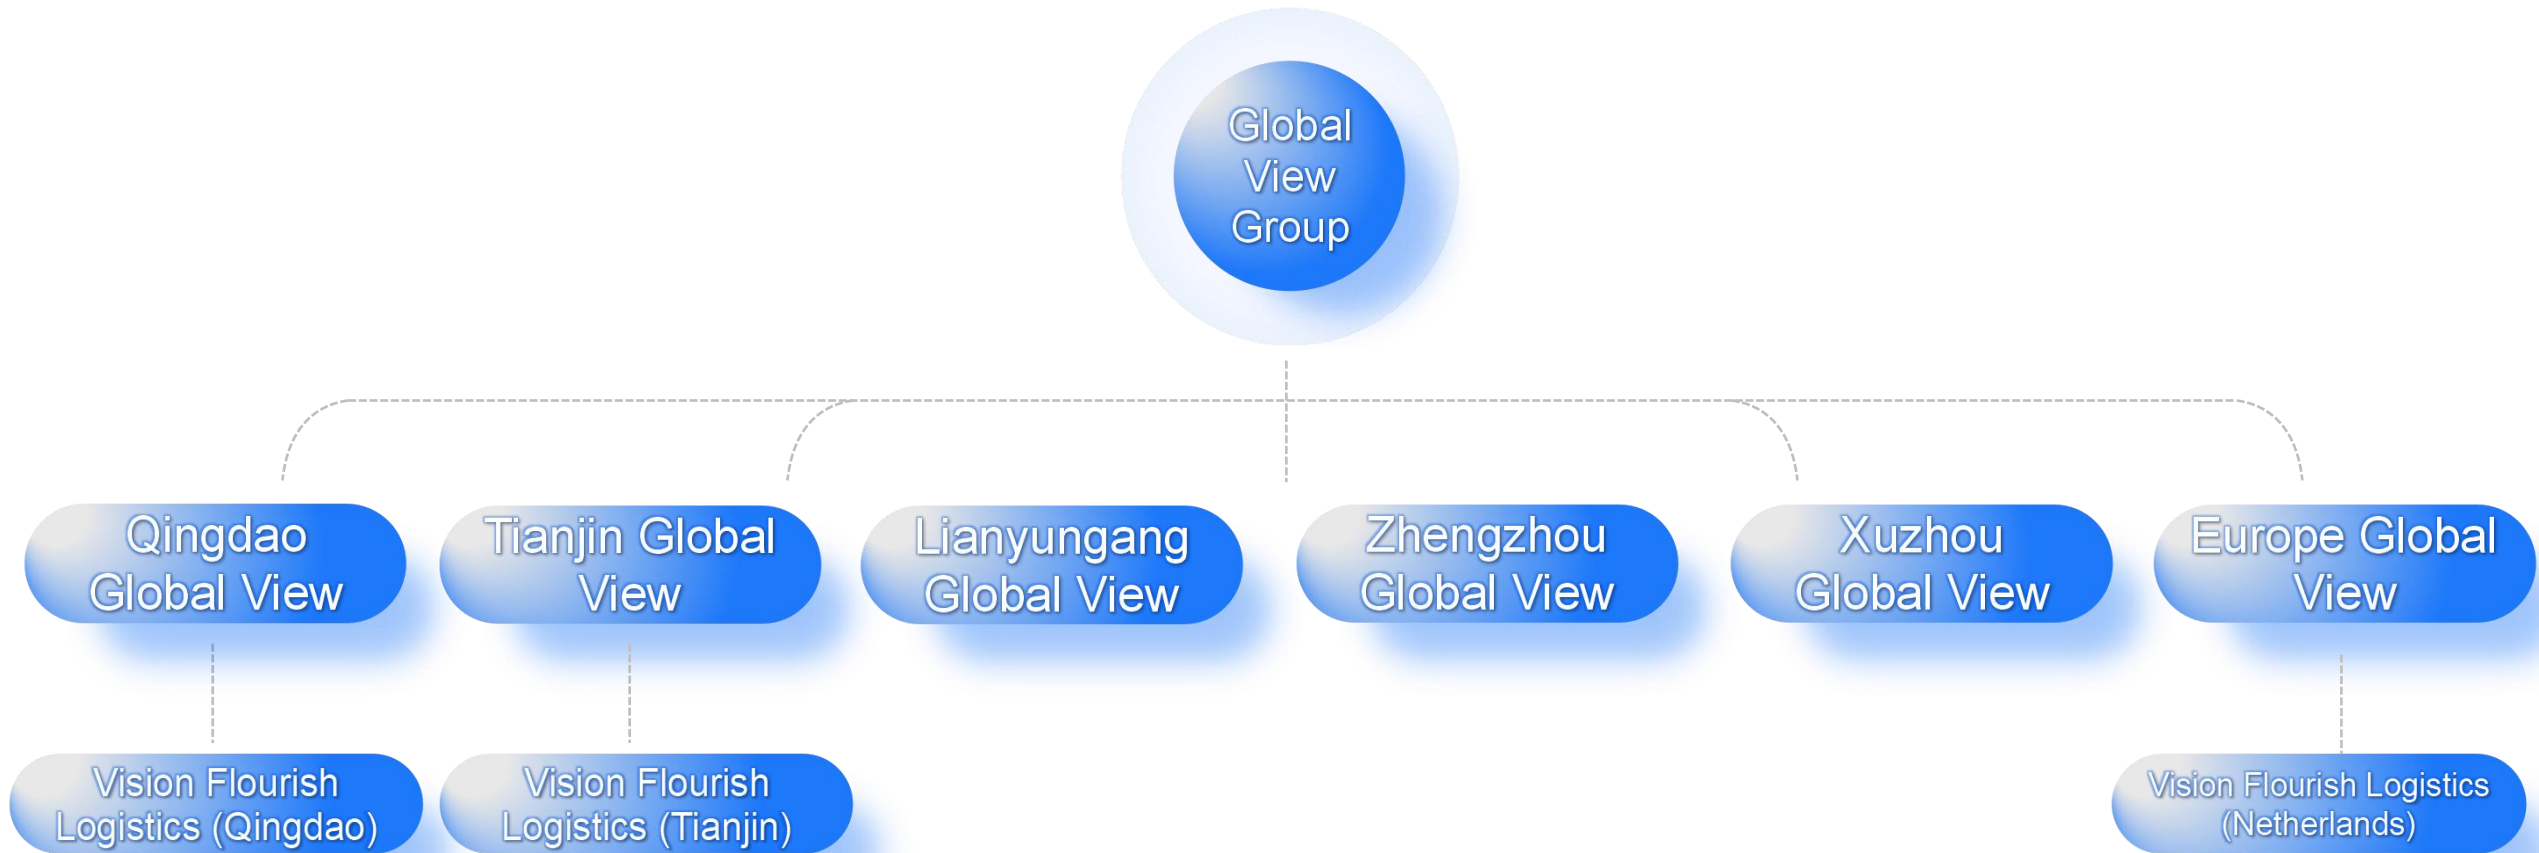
Global View Group

Qingdao Global View

Tianjin Global View

Lianyungang Global View

Zhengzhou Global View

Xuzhou Global View

Europe Global View

Vision Flourish Logistics (Qingdao)

Vision Flourish Logistics (Tianjin)

Vision Flourish Logistics (Netherlands)